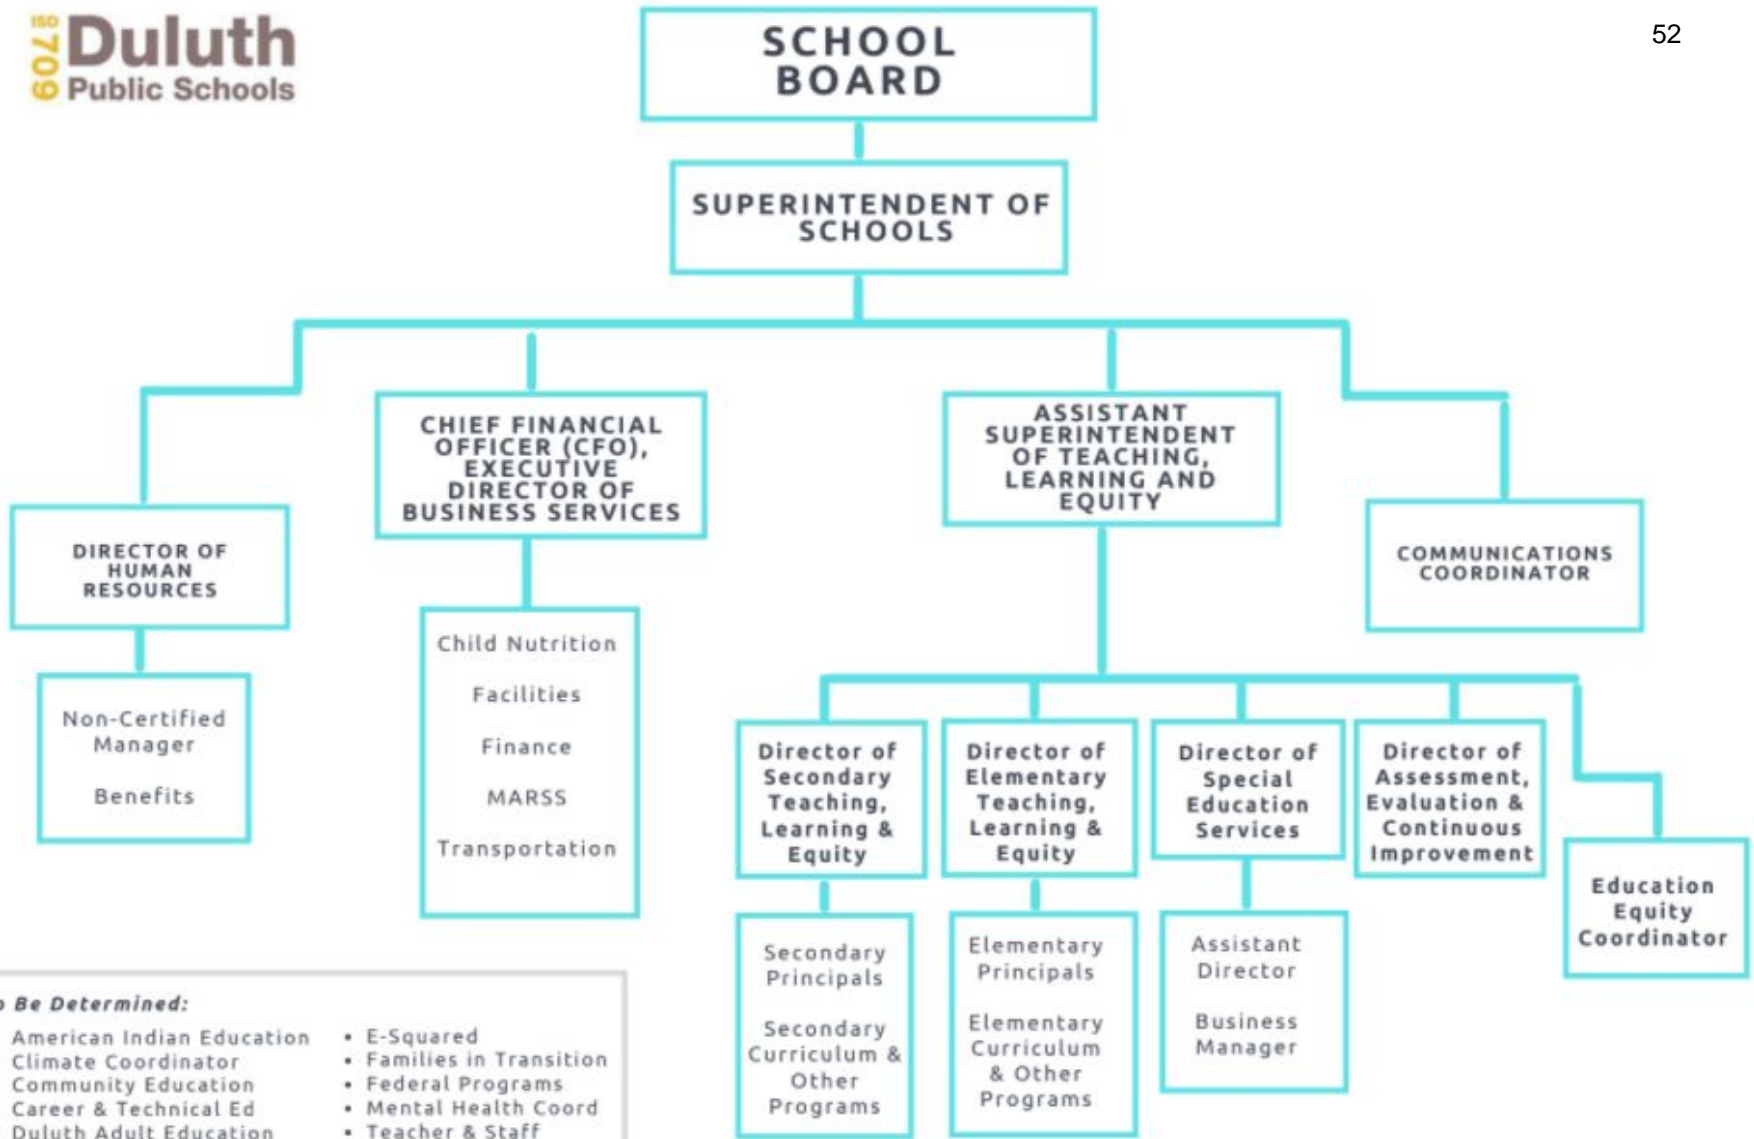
ISD 709 Duluth Public Schools

52

SCHOOL BOARD

SUPERINTENDENT OF SCHOOLS

DIRECTOR OF HUMAN RESOURCES

Non-Certified Manager

Benefits

CHIEF FINANCIAL OFFICER (CFO), EXECUTIVE DIRECTOR OF BUSINESS SERVICES

Child Nutrition

Facilities

Finance

MARSS

Transportation

ASSISTANT SUPERINTENDENT OF TEACHING, LEARNING AND EQUITY

COMMUNICATIONS COORDINATOR

Director of Secondary Teaching, Learning & Equity

Secondary Principals

Secondary Curriculum & Other Programs

Director of Elementary Teaching, Learning & Equity

Elementary Principals

Elementary Curriculum & Other Programs

Director of Special Education Services

Assistant Director

Business Manager

Director of Assessment, Evaluation & Continuous Improvement

Education Equity Coordinator

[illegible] Be Determined:

American Indian Education
Climate Coordinator
Community Education
Career & Technical Ed
Duluth Adult Education

• E-Squared
• Families in Transition
• Federal Programs
• Mental Health Coord
• Teacher & Staff